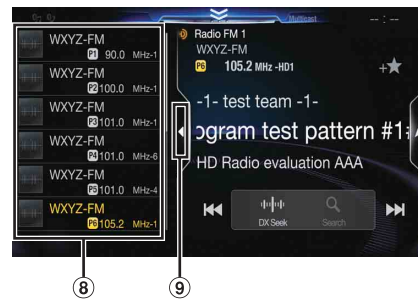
Multicast

WXYZ-FM
P1 90.0 MHz-1
WXYZ-FM
P2 100.0 MHz-1
WXYZ-FM
P3 101.0 MHz-1
WXYZ-FM
P4 101.0 MHz-6
WXYZ-FM
P5 101.0 MHz-4
WXYZ-FM
P6 105.2 MHz-1

Radio FM 1
WXYZ-FM
P6 105.2 MHz -HD1
-1- test team -1-
ogram test pattern #1
HD Radio evaluation AAA
DX Seek
Search

8
9